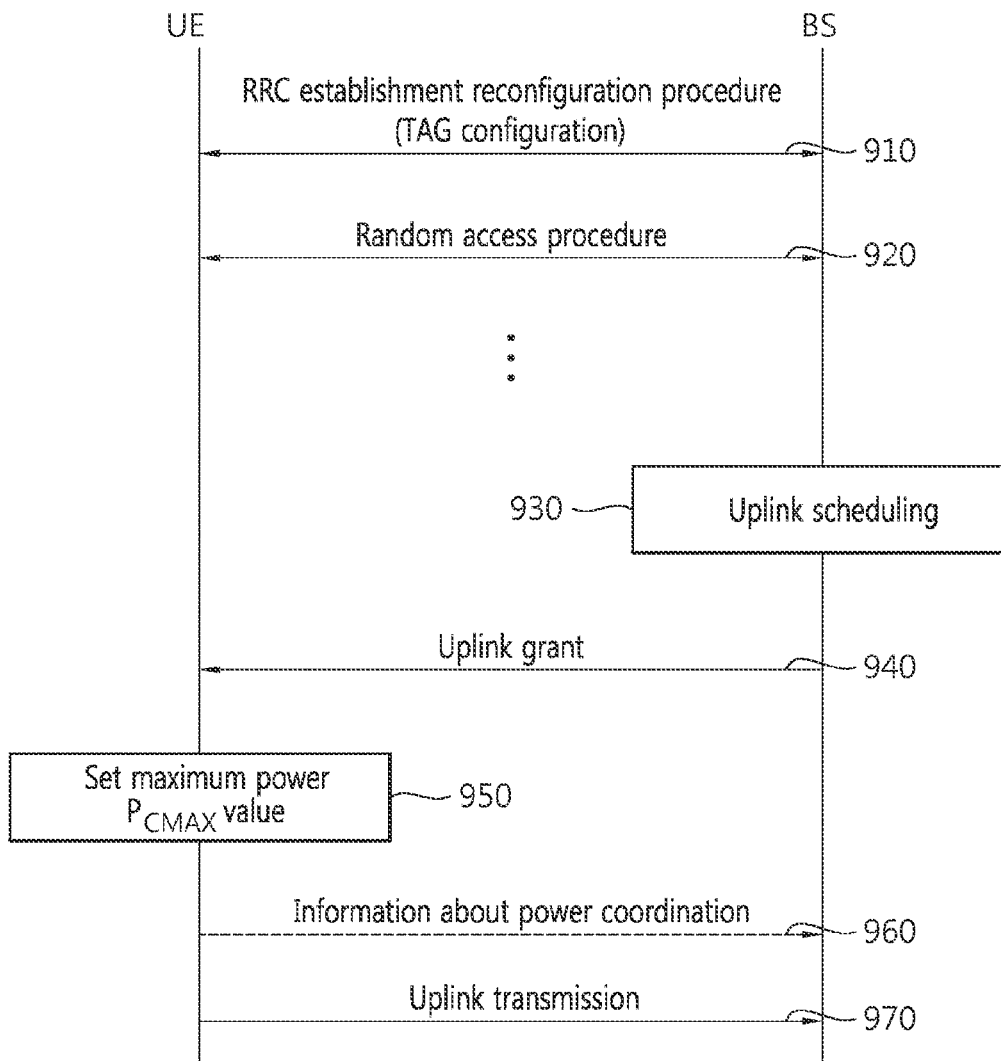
UE

BS

RRC establishment reconfiguration procedure (TAG configuration)

910

Random access procedure

920

930

Uplink scheduling

Uplink grant

940

Set maximum power $P_{CMAX}$ value

950

Information about power coordination

960

Uplink transmission

970